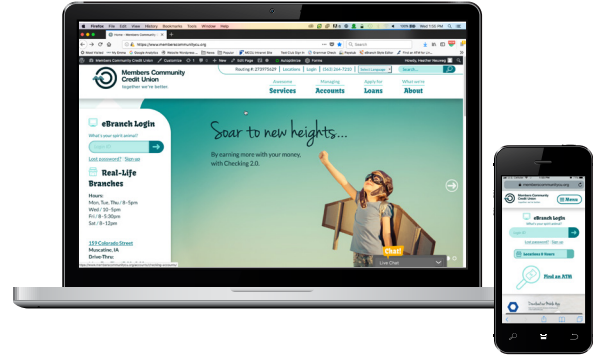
Members Community Credit Union

together we're better

Routing #: 273976639 | Locations | Login | (563) 264-7250

Awesome Services

Managing Accounts

Apply for Loans

What we're About

eBranch Login

What's your spirit animal?

Lost password? Sign up

Real-Life Branches

Hours:

Mon, Tue, Thu / 9–5pm

Wed / 10–5pm

Fri / 8–5:30pm

Sat / 8–12pm

159 Colorado Street

Muscatine, IA

Drive-Thru:

Soar to new heights...

By earning more with your money, with Checking 2.0.

Chat

Live Chat

Members Community Credit Union

Menu

eBranch Login

What's your spirit animal?

Lost password? Sign up

Locations & Hours

Find an ATM